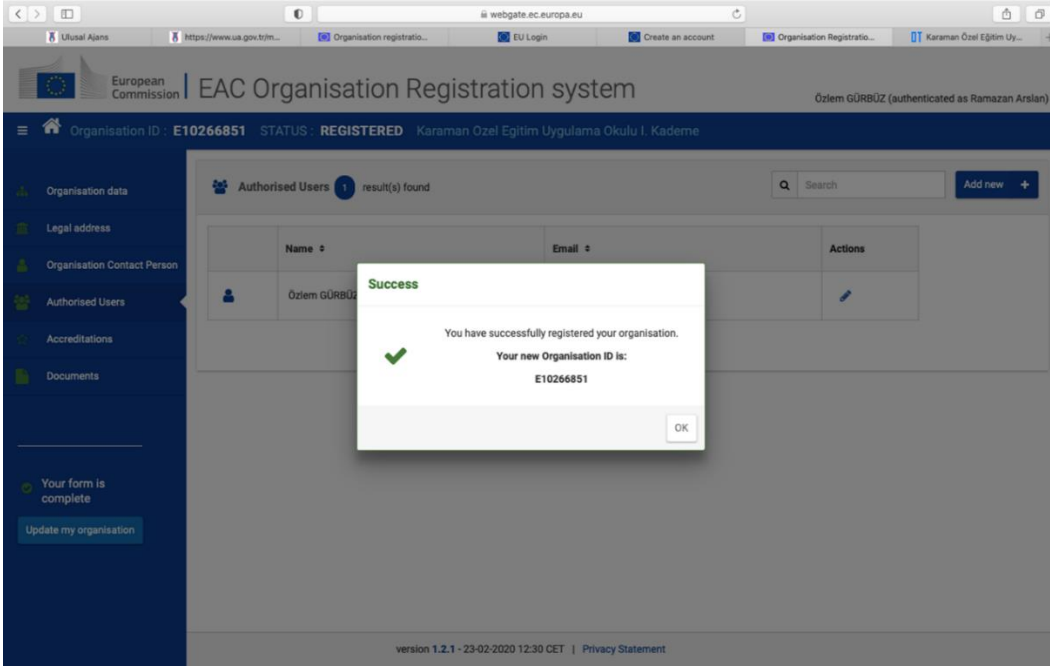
webgate.ec.europa.eu

Ulusal Ajans | https://www.ua.gov.tr/m... | Organisation registratio... | EU Login | Create an account | Organisation Registratio... | Karaman Özel Eğitim Uy...

European Commission | EAC Organisation Registration system

Özlem GÜRBÜZ (authenticated as Ramazan Arslan)

Organisation ID : E10266851 STATUS : REGISTERED Karaman Ozel Egitim Uygulama Okulu I. Kademe

Organisation data

Legal address

Organisation Contact Person

Authorised Users

Accreditations

Documents

Your form is complete

Update my organisation

Authorised Users 1 result(s) found

Search

Add new +

| | Name ⇕ | Email ⇕ | Actions |
|---|---|---|---|
| | Özlem GÜRBÜZ | | |

Success

You have successfully registered your organisation.

Your new Organisation ID is:

E10266851

OK

version 1.2.1 - 23-02-2020 12:30 CET | Privacy Statement